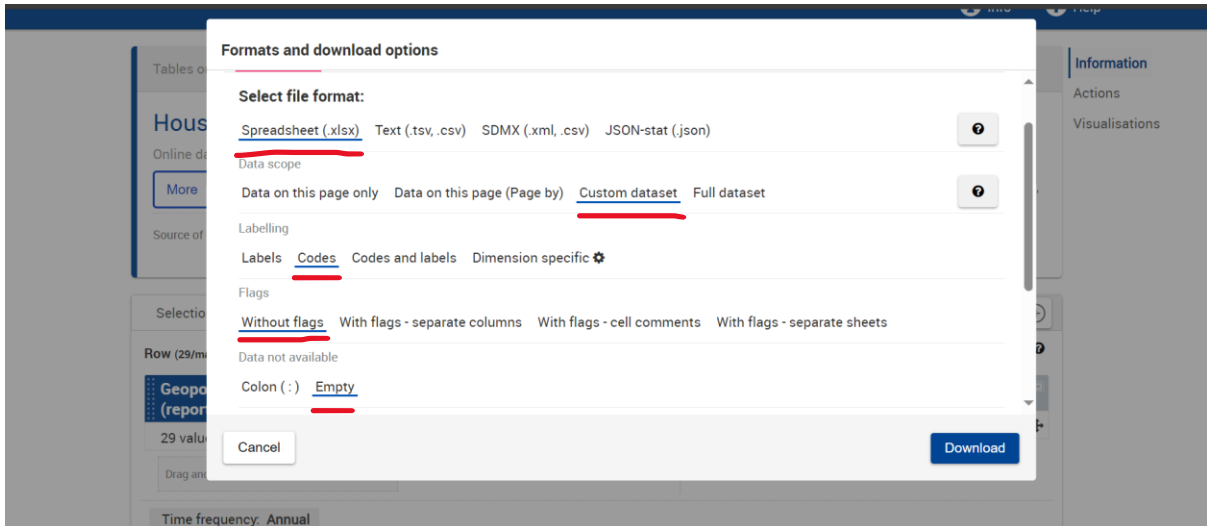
Info Help

Formats and download options

Select file format:

Spreadsheet (.xlsx) Text (.tsv, .csv) SDMX (.xml, .csv) JSON-stat (.json)

Data scope

Data on this page only Data on this page (Page by) Custom dataset Full dataset

Labelling

Labels Codes Codes and labels Dimension specific

Flags

Without flags With flags - separate columns With flags - cell comments With flags - separate sheets

Data not available

Colon ( : ) Empty

Cancel

Download

Information

Actions

Visualisations

Tables o

Hous

Online d

More

Source of

Selectio

Row (29/m

Geopo (repor

29 valu

Drag an

Time frequency: Annual